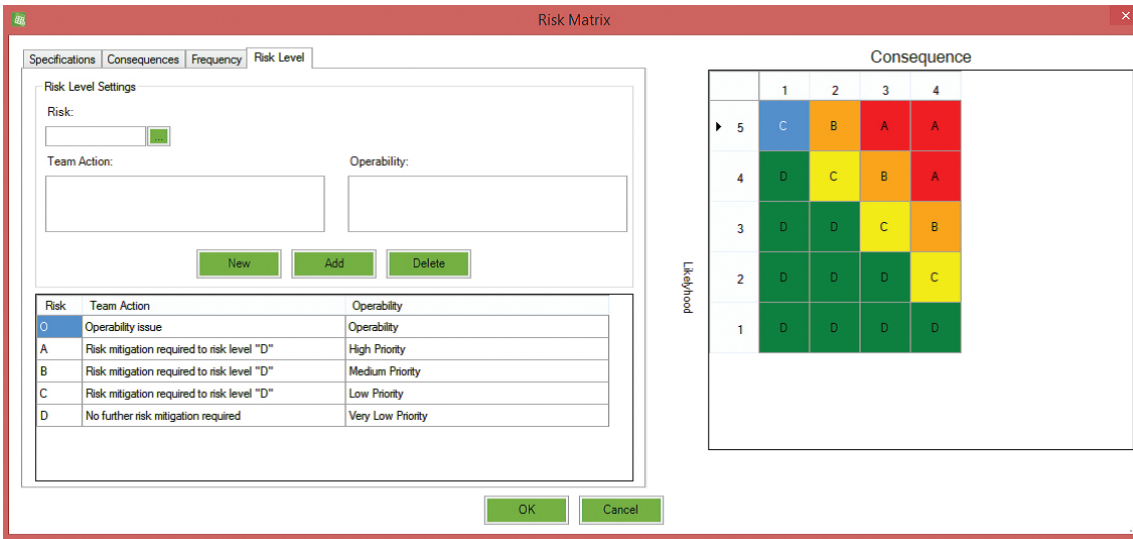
Risk Matrix

Specifications | Consequences | Frequency | Risk Level

Risk Level Settings

Risk:

...

Team Action:

Operability:

New | Add | Delete

| Risk | Team Action | Operability |
|---|---|---|
| O | Operability issue | Operability |
| A | Risk mitigation required to risk level "D" | High Priority |
| B | Risk mitigation required to risk level "D" | Medium Priority |
| C | Risk mitigation required to risk level "D" | Low Priority |
| D | No further risk mitigation required | Very Low Priority |

OK | Cancel

Consequence

Likelyhood

| | 1 | 2 | 3 | 4 |
|---|---|---|---|---|
| 5 | C | B | A | A |
| 4 | D | C | B | A |
| 3 | D | D | C | B |
| 2 | D | D | D | C |
| 1 | D | D | D | D |